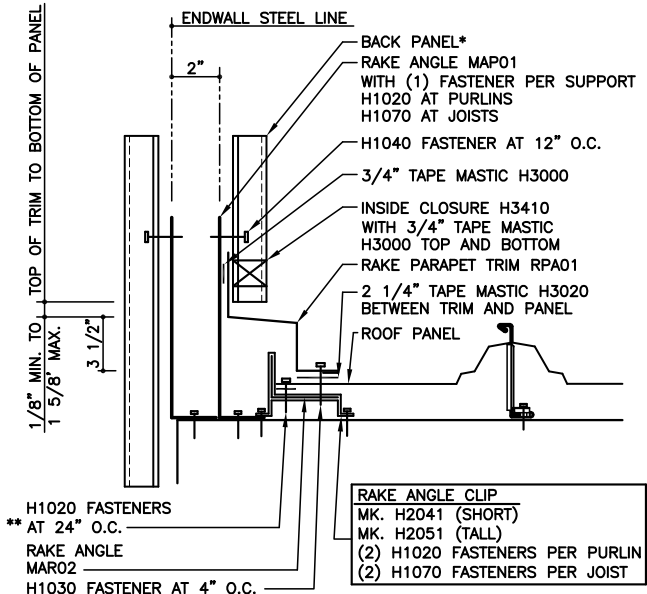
TOP OF TRIM TO BOTTOM OF PANEL

1/8" MIN. TO 1 5/8" MAX.

3 1/2"

ENDWALL STEEL LINE

2"

BACK PANEL*

RAKE ANGLE MAP01 WITH (1) FASTENER PER SUPPORT H1020 AT PURLINS H1070 AT JOISTS

H1040 FASTENER AT 12" O.C.

3/4" TAPE MASTIC H3000

INSIDE CLOSURE H3410 WITH 3/4" TAPE MASTIC H3000 TOP AND BOTTOM

RAKE PARAPET TRIM RPA01

2 1/4" TAPE MASTIC H3020 BETWEEN TRIM AND PANEL

ROOF PANEL

H1020 FASTENERS
** AT 24" O.C.

RAKE ANGLE MAR02

H1030 FASTENER AT 4" O.C.

| RAKE ANGLE CLIP |
|---|
| MK. H2041 (SHORT) |
| MK. H2051 (TALL) |
| (2) H1020 FASTENERS PER PURLIN |
| (2) H1070 FASTENERS PER JOIST |